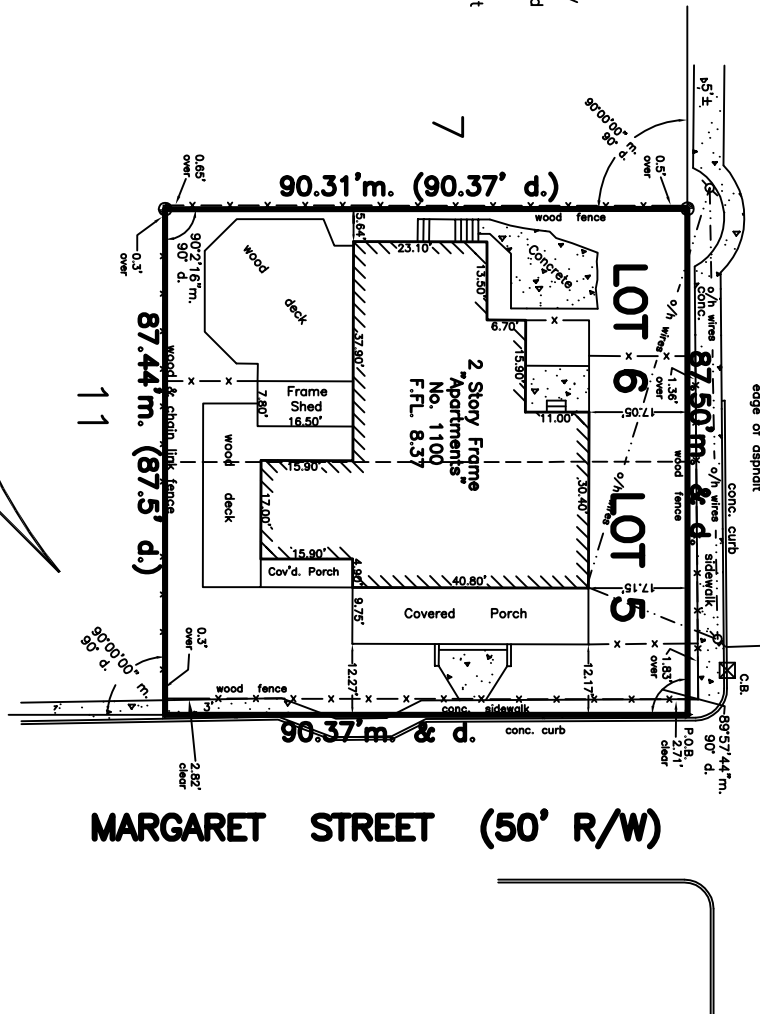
7

90.31'm. (90.37' d.)

0.65' over

0.5' over

90°00'00" m. 90° d.

5'±

0.3' over

90°2'16"m. 90° d.

5.64'

23.10'

wood fence

wood

deck

Concrete

LOT 6

13.50'

6.70'

37.90'

15.90'

2 Story Frame "Apartments" No. 1100 F.FL. 8.37

1.36' over

o/h wires

conc.

87.50'm. & d.

87.44'm. (87.5' d.)

11

wood & chain link fence

7.80'

Frame Shed 16.50'

11.00'

17.05'

wood fence

edge of asphalt

15.90'

wood

deck

17.00'

30.40'

o/h wires

LOT 5

conc. curb

15.90'

Cov'd. Porch

4.90'

40.80'

17.15'

sidewalk

9.75'

Covered Porch

90°00'00" m. 90° d.

0.3' over

12.27'

12.17'

1.83' over

C.B.

wood fence

3'

conc. sidewalk

90.37'm. & d.

conc. curb

P.O.B. 2.71' clear

89°57'44"m. 90° d.

2.82' clear

MARGARET STREET (50' R/W)